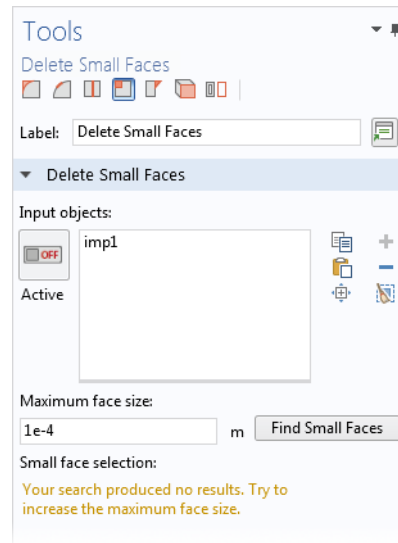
Tools

Delete Small Faces

Label: Delete Small Faces

Delete Small Faces

Input objects:

OFF

Active

imp1

Maximum face size:

1e-4

m

Find Small Faces

Small face selection:

Your search produced no results. Try to increase the maximum face size.